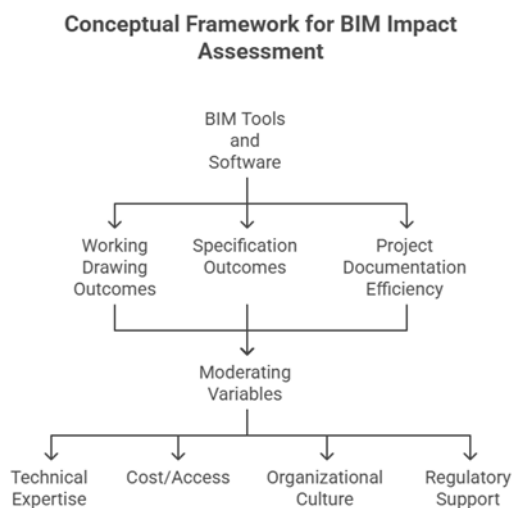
Conceptual Framework for BIM Impact Assessment

BIM Tools and Software

Working Drawing Outcomes

Specification Outcomes

Project Documentation Efficiency

Moderating Variables

Technical Expertise

Cost/Access

Organizational Culture

Regulatory Support